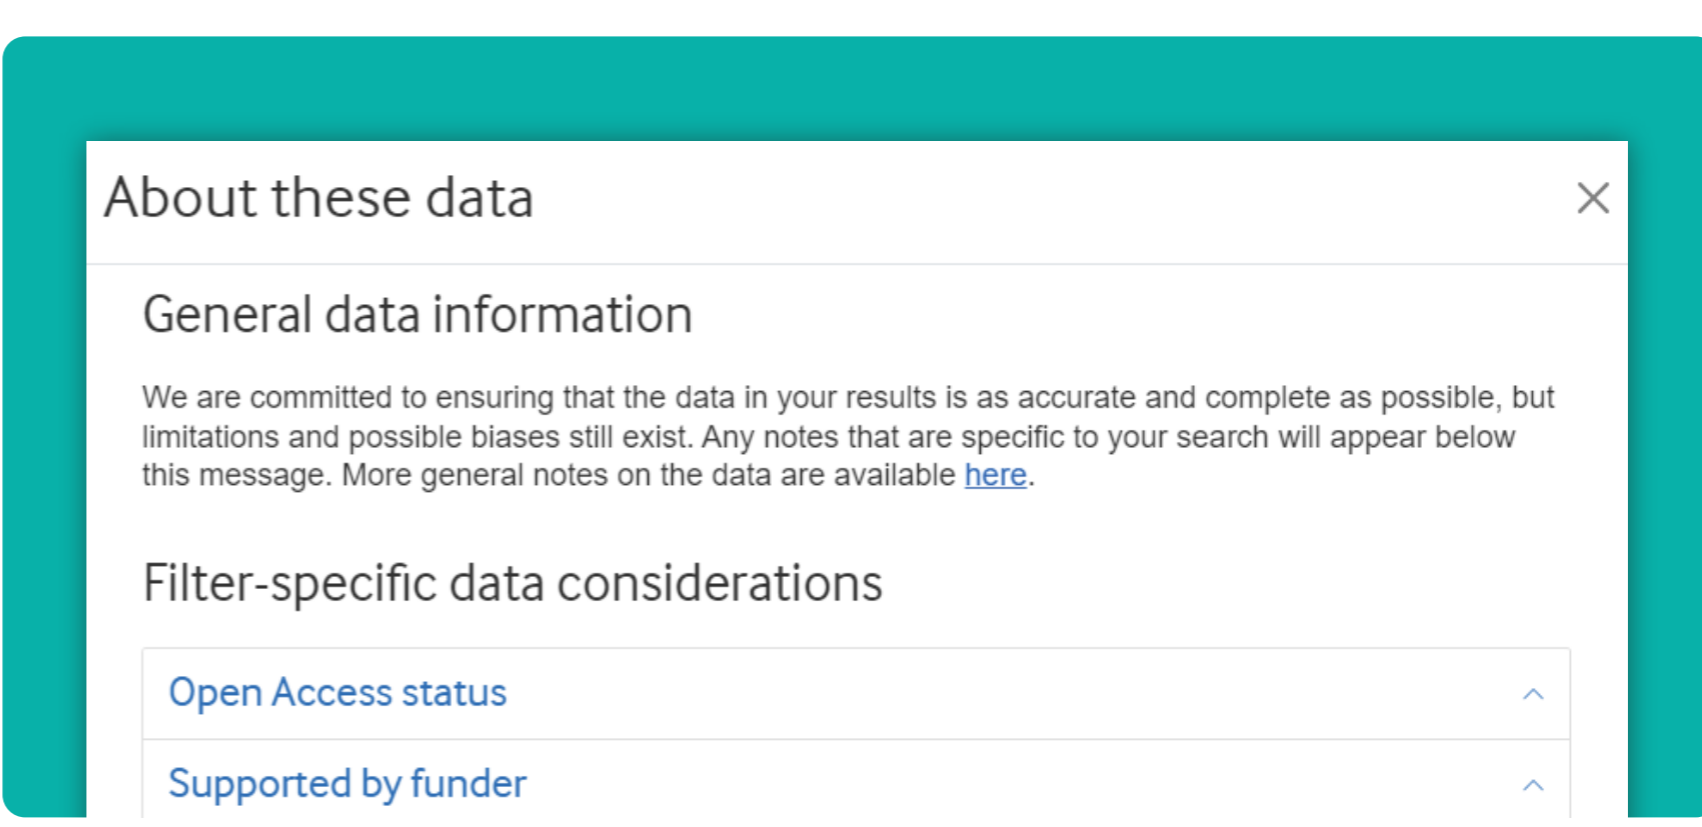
About these data

General data information

We are committed to ensuring that the data in your results is as accurate and complete as possible, but limitations and possible biases still exist. Any notes that are specific to your search will appear below this message. More general notes on the data are available here.

Filter-specific data considerations

Open Access status

Supported by funder